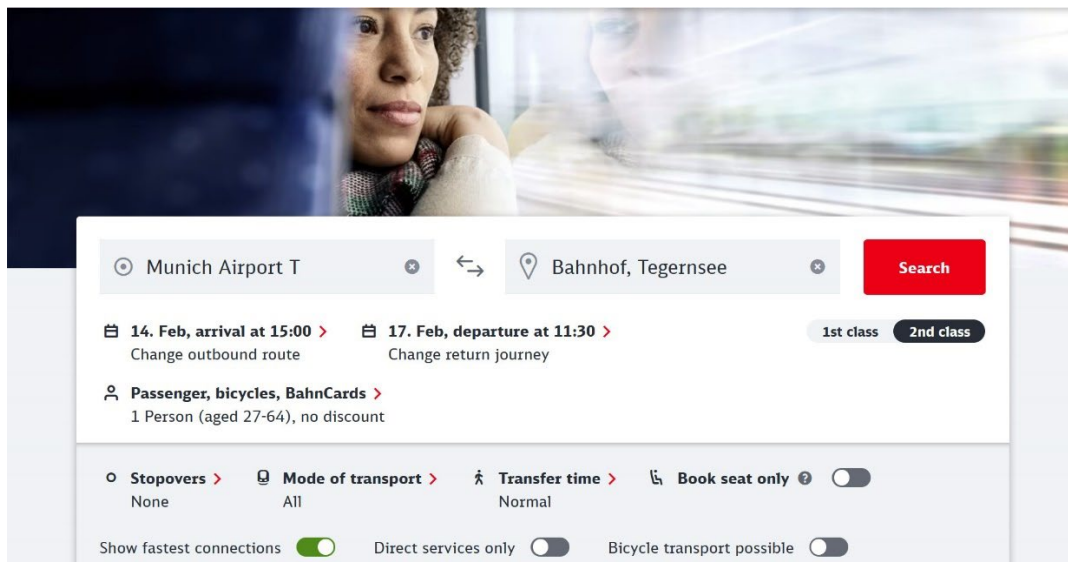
Munich Airport T

Bahnhof, Tegernsee

Search

14. Feb, arrival at 15:00 >
Change outbound route

17. Feb, departure at 11:30 >
Change return journey

1st class 2nd class

Passenger, bicycles, BahnCards >
1 Person (aged 27-64), no discount

Stopovers >
None

Mode of transport >
All

Transfer time >
Normal

Book seat only

Show fastest connections

Direct services only

Bicycle transport possible